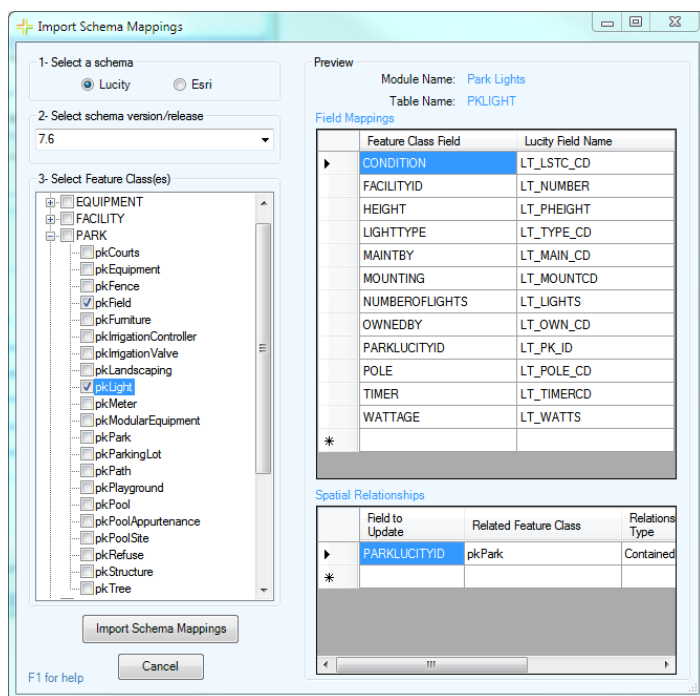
Import Schema Mappings

1- Select a schema
Lucity
Esri

2- Select schema version/release
7.6

3- Select Feature Class(es)
EQUIPMENT
FACILITY
PARK
pkCourts
pkEquipment
pkFence
pkField
pkFurniture
pkIrrigationController
pkIrrigationValve
pkLandscaping
pkLight
pkMeter
pkModularEquipment
pkPark
pkParkingLot
pkPath
pkPlayground
pkPool
pkPoolAppurtenance
pkPoolSite
pkRefuse
pkStructure
pkTree

Import Schema Mappings

Cancel

F1 for help

Preview
Module Name: Park Lights
Table Name: PKLIGHT

Field Mappings

| Feature Class Field | Lucity Field Name |
|---|---|
| CONDITION | LT_LSTC_CD |
| FACILITYID | LT_NUMBER |
| HEIGHT | LT_PHEIGHT |
| LIGHTTYPE | LT_TYPE_CD |
| MAINTBY | LT_MAIN_CD |
| MOUNTING | LT_MOUNTCD |
| NUMBEROFLIGHTS | LT_LIGHTS |
| OWNEDBY | LT_OWN_CD |
| PARKLUCITYID | LT_PK_ID |
| POLE | LT_POLE_CD |
| TIMER | LT_TIMERCD |
| WATTAGE | LT_WATTS |
| * | |

Spatial Relationships

| Field to Update | Related Feature Class | Relations Type |
|---|---|---|
| PARKLUCITYID | pkPark | Contained |
| * | | |